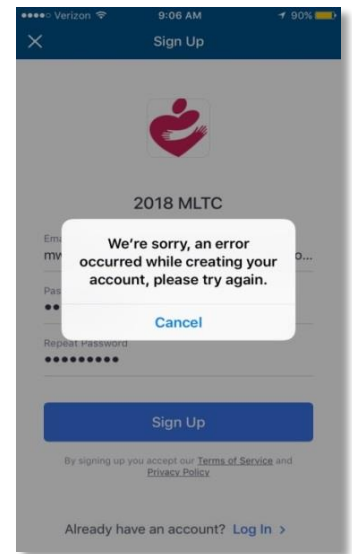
●●●●○ Verizon 9:06 AM 90%

Sign Up

2018 MLTC

Em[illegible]
mv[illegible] o...

Pas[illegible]
●●

We're sorry, an error occurred while creating your account, please try again.

Cancel

Repeat Password
●●●●●●●●●

Sign Up

By signing up you accept our Terms of Service and Privacy Policy

Already have an account? Log In >